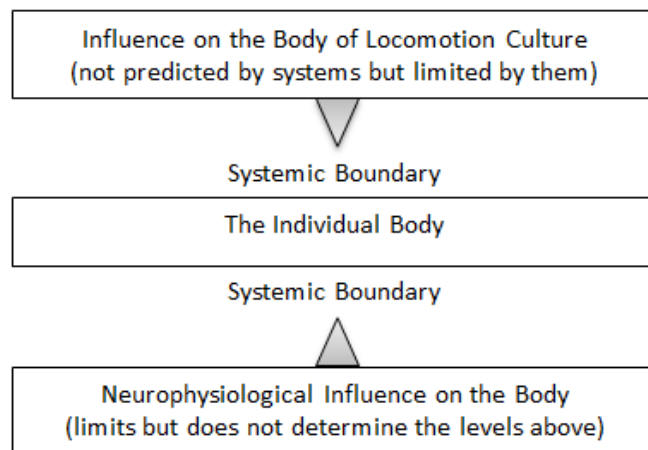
Influence on the Body of Locomotion Culture
(not predicted by systems but limited by them)

Systemic Boundary

The Individual Body

Systemic Boundary

Neurophysiological Influence on the Body
(limits but does not determine the levels above)